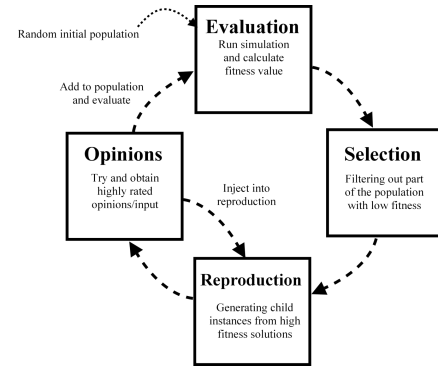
Random initial population

Evaluation
Run simulation and calculate fitness value

Add to population and evaluate

Opinions
Try and obtain highly rated opinions/input

Inject into reproduction

Selection
Filtering out part of the population with low fitness

Reproduction
Generating child instances from high fitness solutions